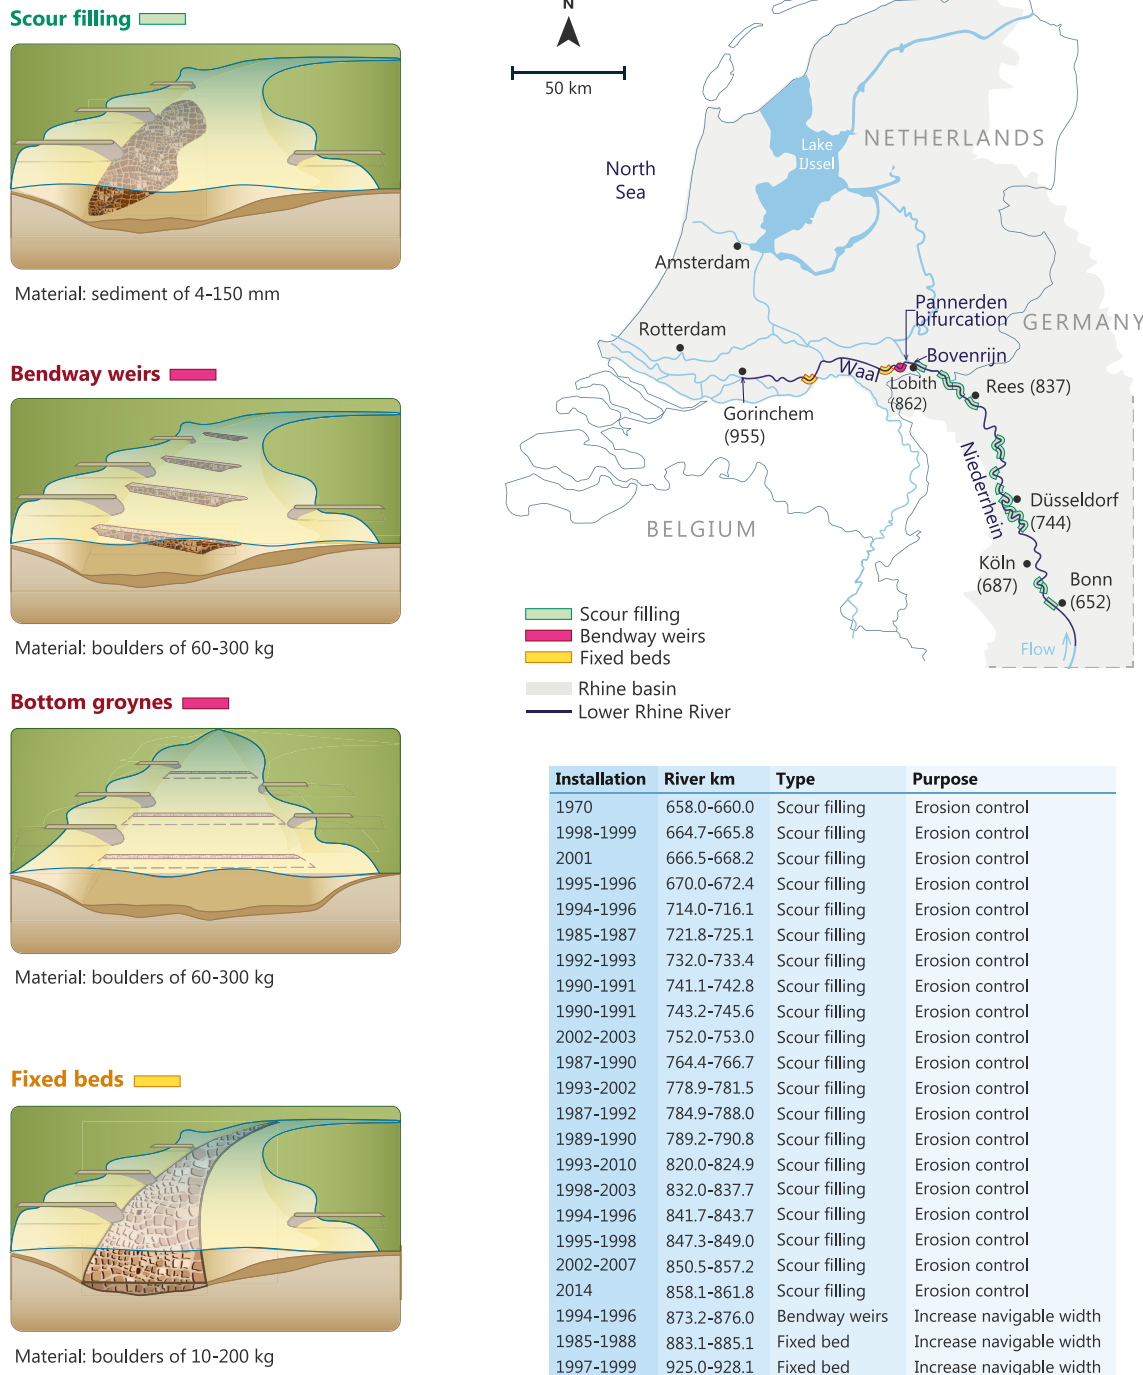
Scour filling

Material: sediment of 4-150 mm

Bendway weirs

Material: boulders of 60-300 kg

Bottom groynes

Material: boulders of 60-300 kg

Fixed beds

Material: boulders of 10-200 kg

N

50 km

North Sea

Lake IJssel

NETHERLANDS

Amsterdam

Rotterdam

Pannerden bifurcation

GERMANY

Bovenrijn

Waal

Lobith (862)

Rees (837)

Gorinchem (955)

Niederrhein

Düsseldorf (744)

BELGIUM

Köln (687)

Bonn (652)

Flow

Scour filling
Bendway weirs
Fixed beds

Rhine basin
Lower Rhine River

| Installation | River km | Type | Purpose |
|---|---|---|---|
| 1970 | 658.0-660.0 | Scour filling | Erosion control |
| 1998-1999 | 664.7-665.8 | Scour filling | Erosion control |
| 2001 | 666.5-668.2 | Scour filling | Erosion control |
| 1995-1996 | 670.0-672.4 | Scour filling | Erosion control |
| 1994-1996 | 714.0-716.1 | Scour filling | Erosion control |
| 1985-1987 | 721.8-725.1 | Scour filling | Erosion control |
| 1992-1993 | 732.0-733.4 | Scour filling | Erosion control |
| 1990-1991 | 741.1-742.8 | Scour filling | Erosion control |
| 1990-1991 | 743.2-745.6 | Scour filling | Erosion control |
| 2002-2003 | 752.0-753.0 | Scour filling | Erosion control |
| 1987-1990 | 764.4-766.7 | Scour filling | Erosion control |
| 1993-2002 | 778.9-781.5 | Scour filling | Erosion control |
| 1987-1992 | 784.9-788.0 | Scour filling | Erosion control |
| 1989-1990 | 789.2-790.8 | Scour filling | Erosion control |
| 1993-2010 | 820.0-824.9 | Scour filling | Erosion control |
| 1998-2003 | 832.0-837.7 | Scour filling | Erosion control |
| 1994-1996 | 841.7-843.7 | Scour filling | Erosion control |
| 1995-1998 | 847.3-849.0 | Scour filling | Erosion control |
| 2002-2007 | 850.5-857.2 | Scour filling | Erosion control |
| 2014 | 858.1-861.8 | Scour filling | Erosion control |
| 1994-1996 | 873.2-876.0 | Bendway weirs | Increase navigable width |
| 1985-1988 | 883.1-885.1 | Fixed bed | Increase navigable width |
| 1997-1999 | 925.0-928.1 | Fixed bed | Increase navigable width |